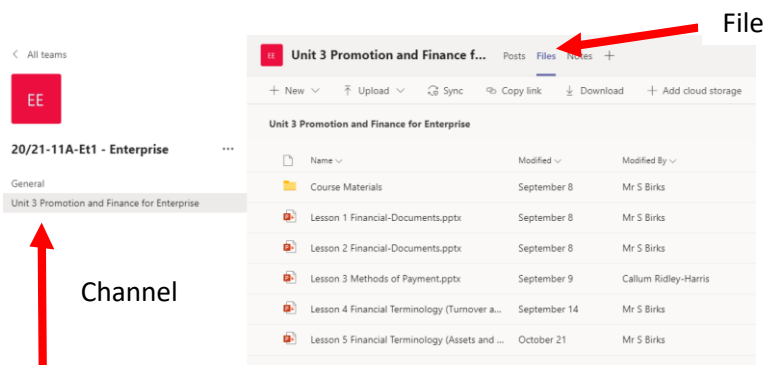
< All teams

EE

20/21-11A-Et1 - Enterprise ···

General

Unit 3 Promotion and Finance for Enterprise

Channel

Unit 3 Promotion and Finance f... Posts Files Notes +

File

+ New ⌵ Upload ⌵ Sync Copy link Download + Add cloud storage

Unit 3 Promotion and Finance for Enterprise

| Name ⌵ | Modified ⌵ | Modified By ⌵ |
|---|---|---|
| Course Materials | September 8 | Mr S Birks |
| Lesson 1 Financial-Documents.pptx | September 8 | Mr S Birks |
| Lesson 2 Financial-Documents.pptx | September 8 | Mr S Birks |
| Lesson 3 Methods of Payment.pptx | September 9 | Callum Ridley-Harris |
| Lesson 4 Financial Terminology (Turnover a... | September 14 | Mr S Birks |
| Lesson 5 Financial Terminology (Assets and ... | October 21 | Mr S Birks |